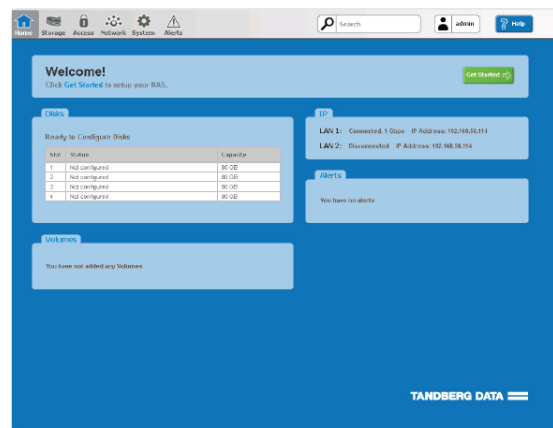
Home Storage Access Network System Alerts

Search

admin

Help

Welcome!
Click Get Started to setup your NAS.

Get Started

Disks

Ready to Configure Disks

| Slot | Status | Capacity |
|---|---|---|
| 1 | Not configured | 80 GB |
| 2 | Not configured | 80 GB |
| 3 | Not configured | 80 GB |
| 4 | Not configured | 80 GB |

IP

LAN 1: Connected, 1 Gbps IP Address: 192.168.56.114

LAN 2: Disconnected IP Address: 192.168.56.114

Alerts

You have no alerts

Volumes

You have not added any Volumes

TANDBERG DATA